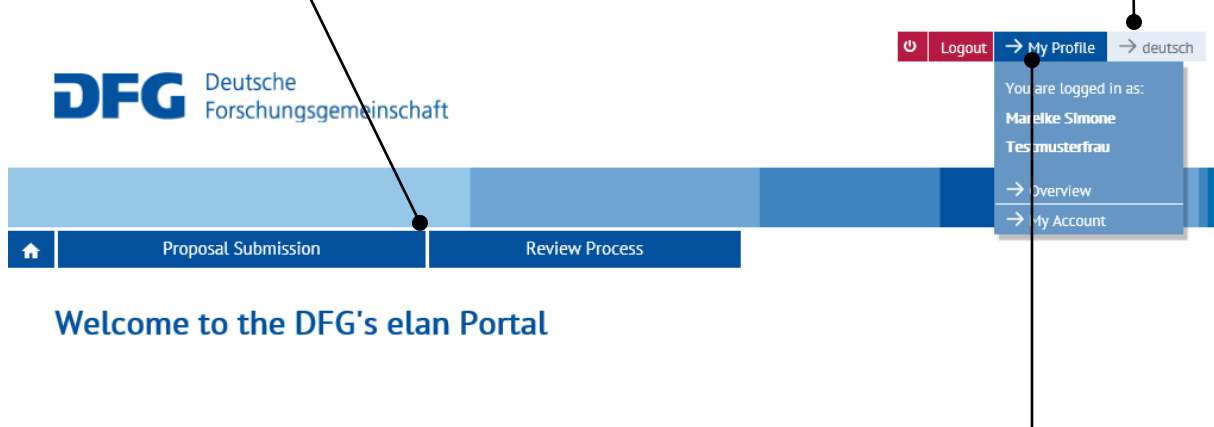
Logout → My Profile → deutsch

DFG Deutsche Forschungsgemeinschaft

You are logged in as:
Mareike Simone
Testmusterfrau
→ Overview
→ My Account

Proposal Submission
Review Process

Welcome to the DFG's elan Portal